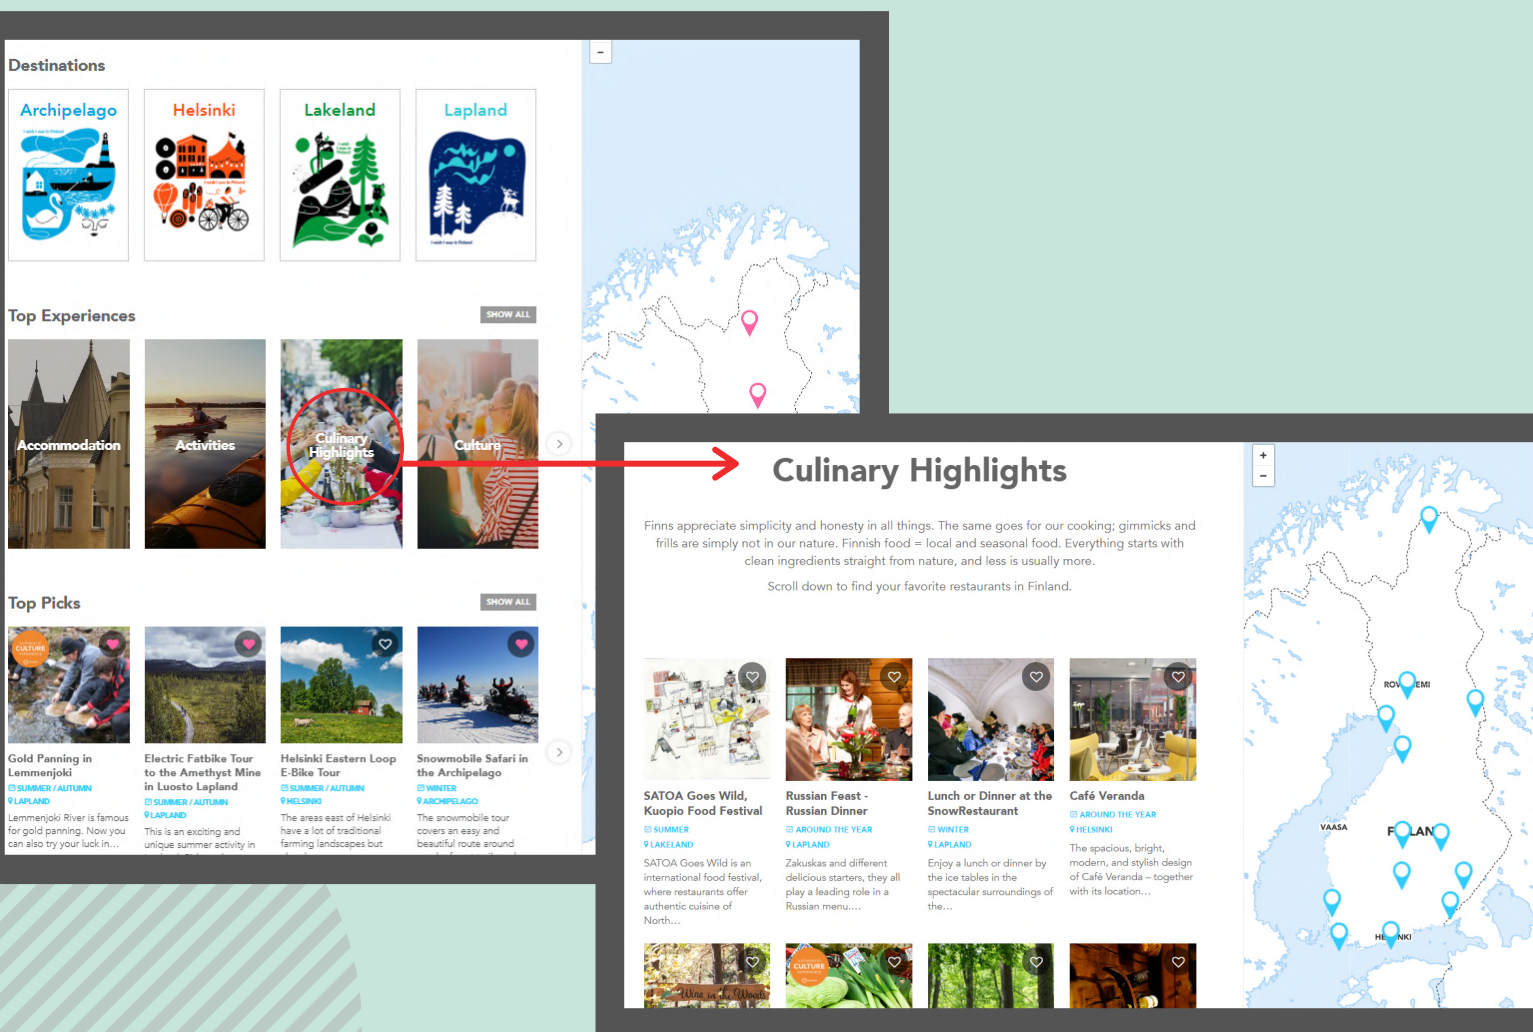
Destinations

Archipelago

Helsinki

Lakeland

Lapland

Top Experiences

SHOW ALL

Accommodation

Activities

Culinary Highlights

Culture

Top Picks

SHOW ALL

Gold Panning in Lemmenjoki
SUMMER / AUTUMN
LAPLAND
Lemmenjoki River is famous for gold panning. Now you can also try your luck in…

Electric Fatbike Tour to the Amethyst Mine in Luosto Lapland
SUMMER / AUTUMN
LAPLAND
This is an exciting and unique summer activity in

Helsinki Eastern Loop E-Bike Tour
SUMMER / AUTUMN
HELSINKI
The areas east of Helsinki have a lot of traditional farming landscapes but

Snowmobile Safari in the Archipelago
WINTER
ARCHIPELAGO
The snowmobile tour covers an easy and beautiful route around

Culinary Highlights

Finns appreciate simplicity and honesty in all things. The same goes for our cooking; gimmicks and frills are simply not in our nature. Finnish food = local and seasonal food. Everything starts with clean ingredients straight from nature, and less is usually more.

Scroll down to find your favorite restaurants in Finland.

SATOA Goes Wild, Kuopio Food Festival
SUMMER
LAKELAND
SATOA Goes Wild is an international food festival, where restaurants offer authentic cuisine of North…

Russian Feast - Russian Dinner
AROUND THE YEAR
LAPLAND
Zakuskas and different delicious starters, they all play a leading role in a Russian menu.…

Lunch or Dinner at the SnowRestaurant
WINTER
LAPLAND
Enjoy a lunch or dinner by the ice tables in the spectacular surroundings of the…

Café Veranda
AROUND THE YEAR
HELSINKI
The spacious, bright, modern, and stylish design of Café Veranda – together with its location…

VAASA
HELSINKI